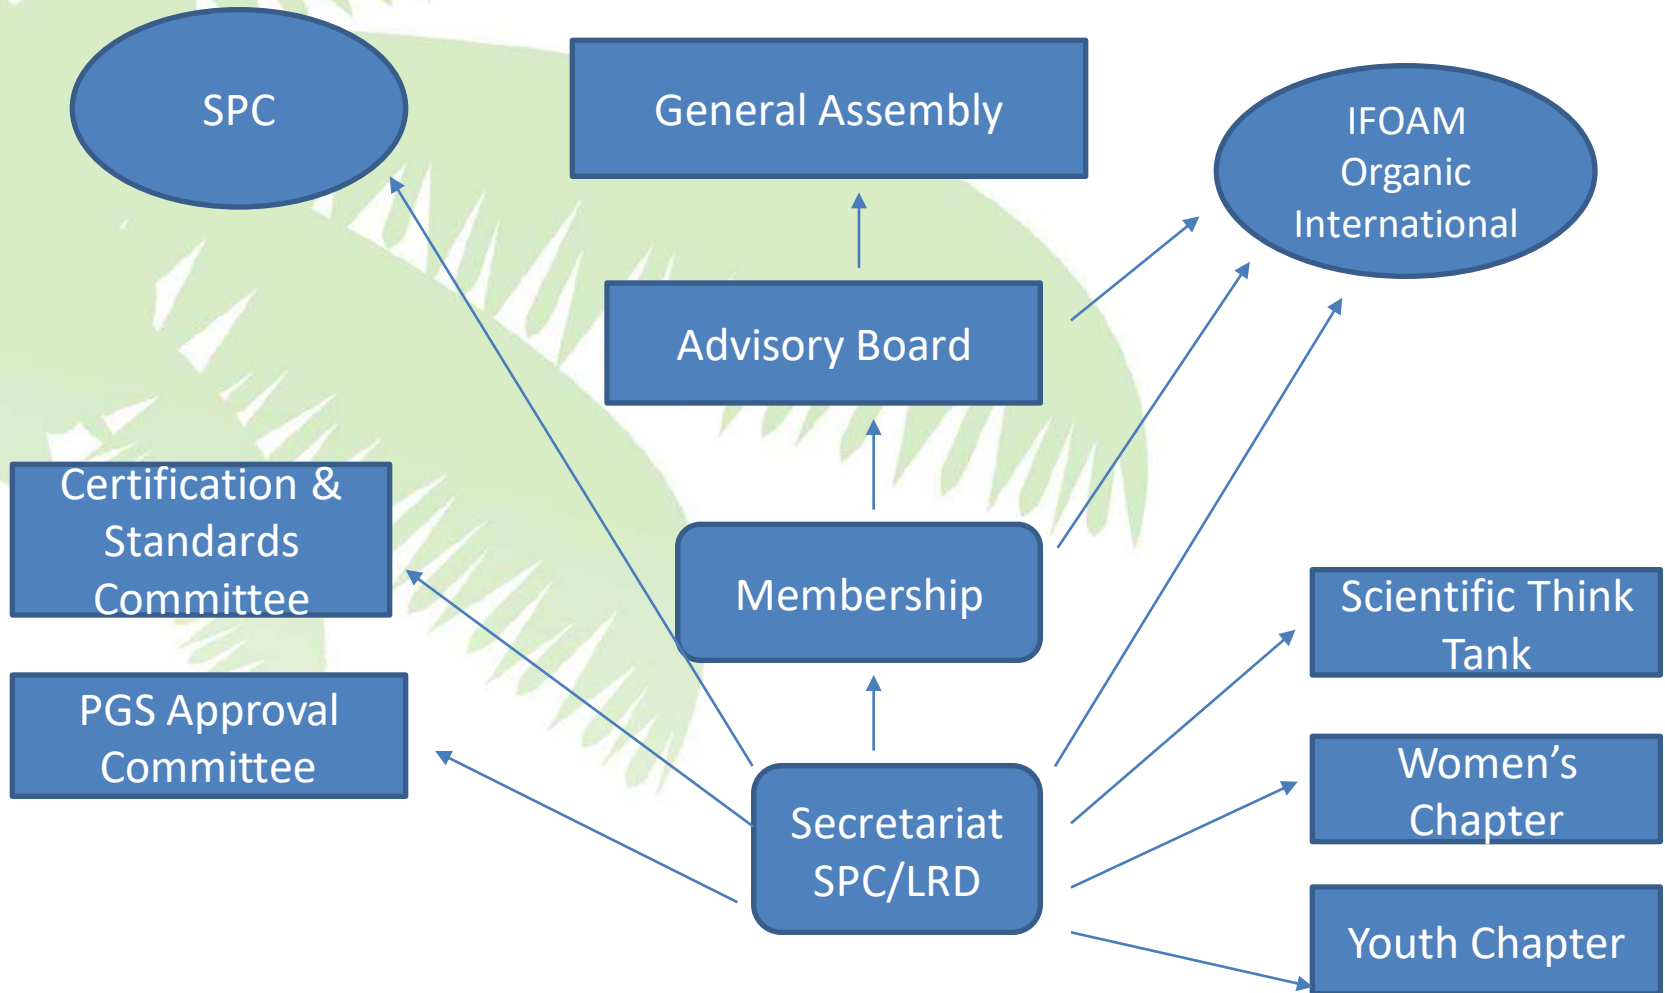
SPC

General Assembly

IFOAM Organic International

Advisory Board

Certification & Standards Committee

Membership

Scientific Think Tank

PGS Approval Committee

Women’s Chapter

Secretariat SPC/LRD

Youth Chapter